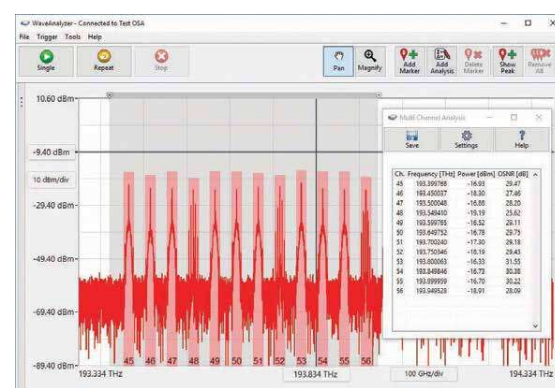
WaveAnalyzer - Connected to Test OSA

File Trigger Tools Help

Single Repeat Stop Pan Magnify Add Marker Add Analysis Delete Marker Show Peak Remove All

10.60 dBm

-9.40 dBm

10 dBm/div

-29.40 dBm

-49.40 dBm

-69.40 dBm

-89.40 dBm

193.334 THz 193.834 THz 100 GHz/div 194.334 THz

45 46 47 48 49 50 51 52 53 54 55 56

Multi-Channel Analysis

Save Settings Help

| Ch. | Frequency [THz] | Power [dBm] | OSNR [dB] |
|---|---|---|---|
| 45 | 193.399768 | -16.93 | 29.47 |
| 46 | 193.450037 | -18.30 | 27.46 |
| 47 | 193.500048 | -16.88 | 28.20 |
| 48 | 193.549410 | -19.19 | 25.62 |
| 49 | 193.599765 | -16.52 | 29.11 |
| 50 | 193.649752 | -16.78 | 29.75 |
| 51 | 193.700240 | -17.30 | 29.18 |
| 52 | 193.750346 | -16.19 | 29.45 |
| 53 | 193.800063 | -16.33 | 31.55 |
| 54 | 193.849846 | -16.73 | 30.38 |
| 55 | 193.899959 | -16.70 | 30.22 |
| 56 | 193.949528 | -18.91 | 28.09 |